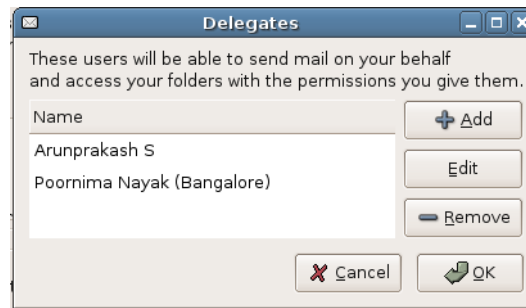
Delegates

These users will be able to send mail on your behalf and access your folders with the permissions you give them.

Name

Arunprakash S

Poornima Nayak (Bangalore)

Add

Edit

Remove

Cancel

OK